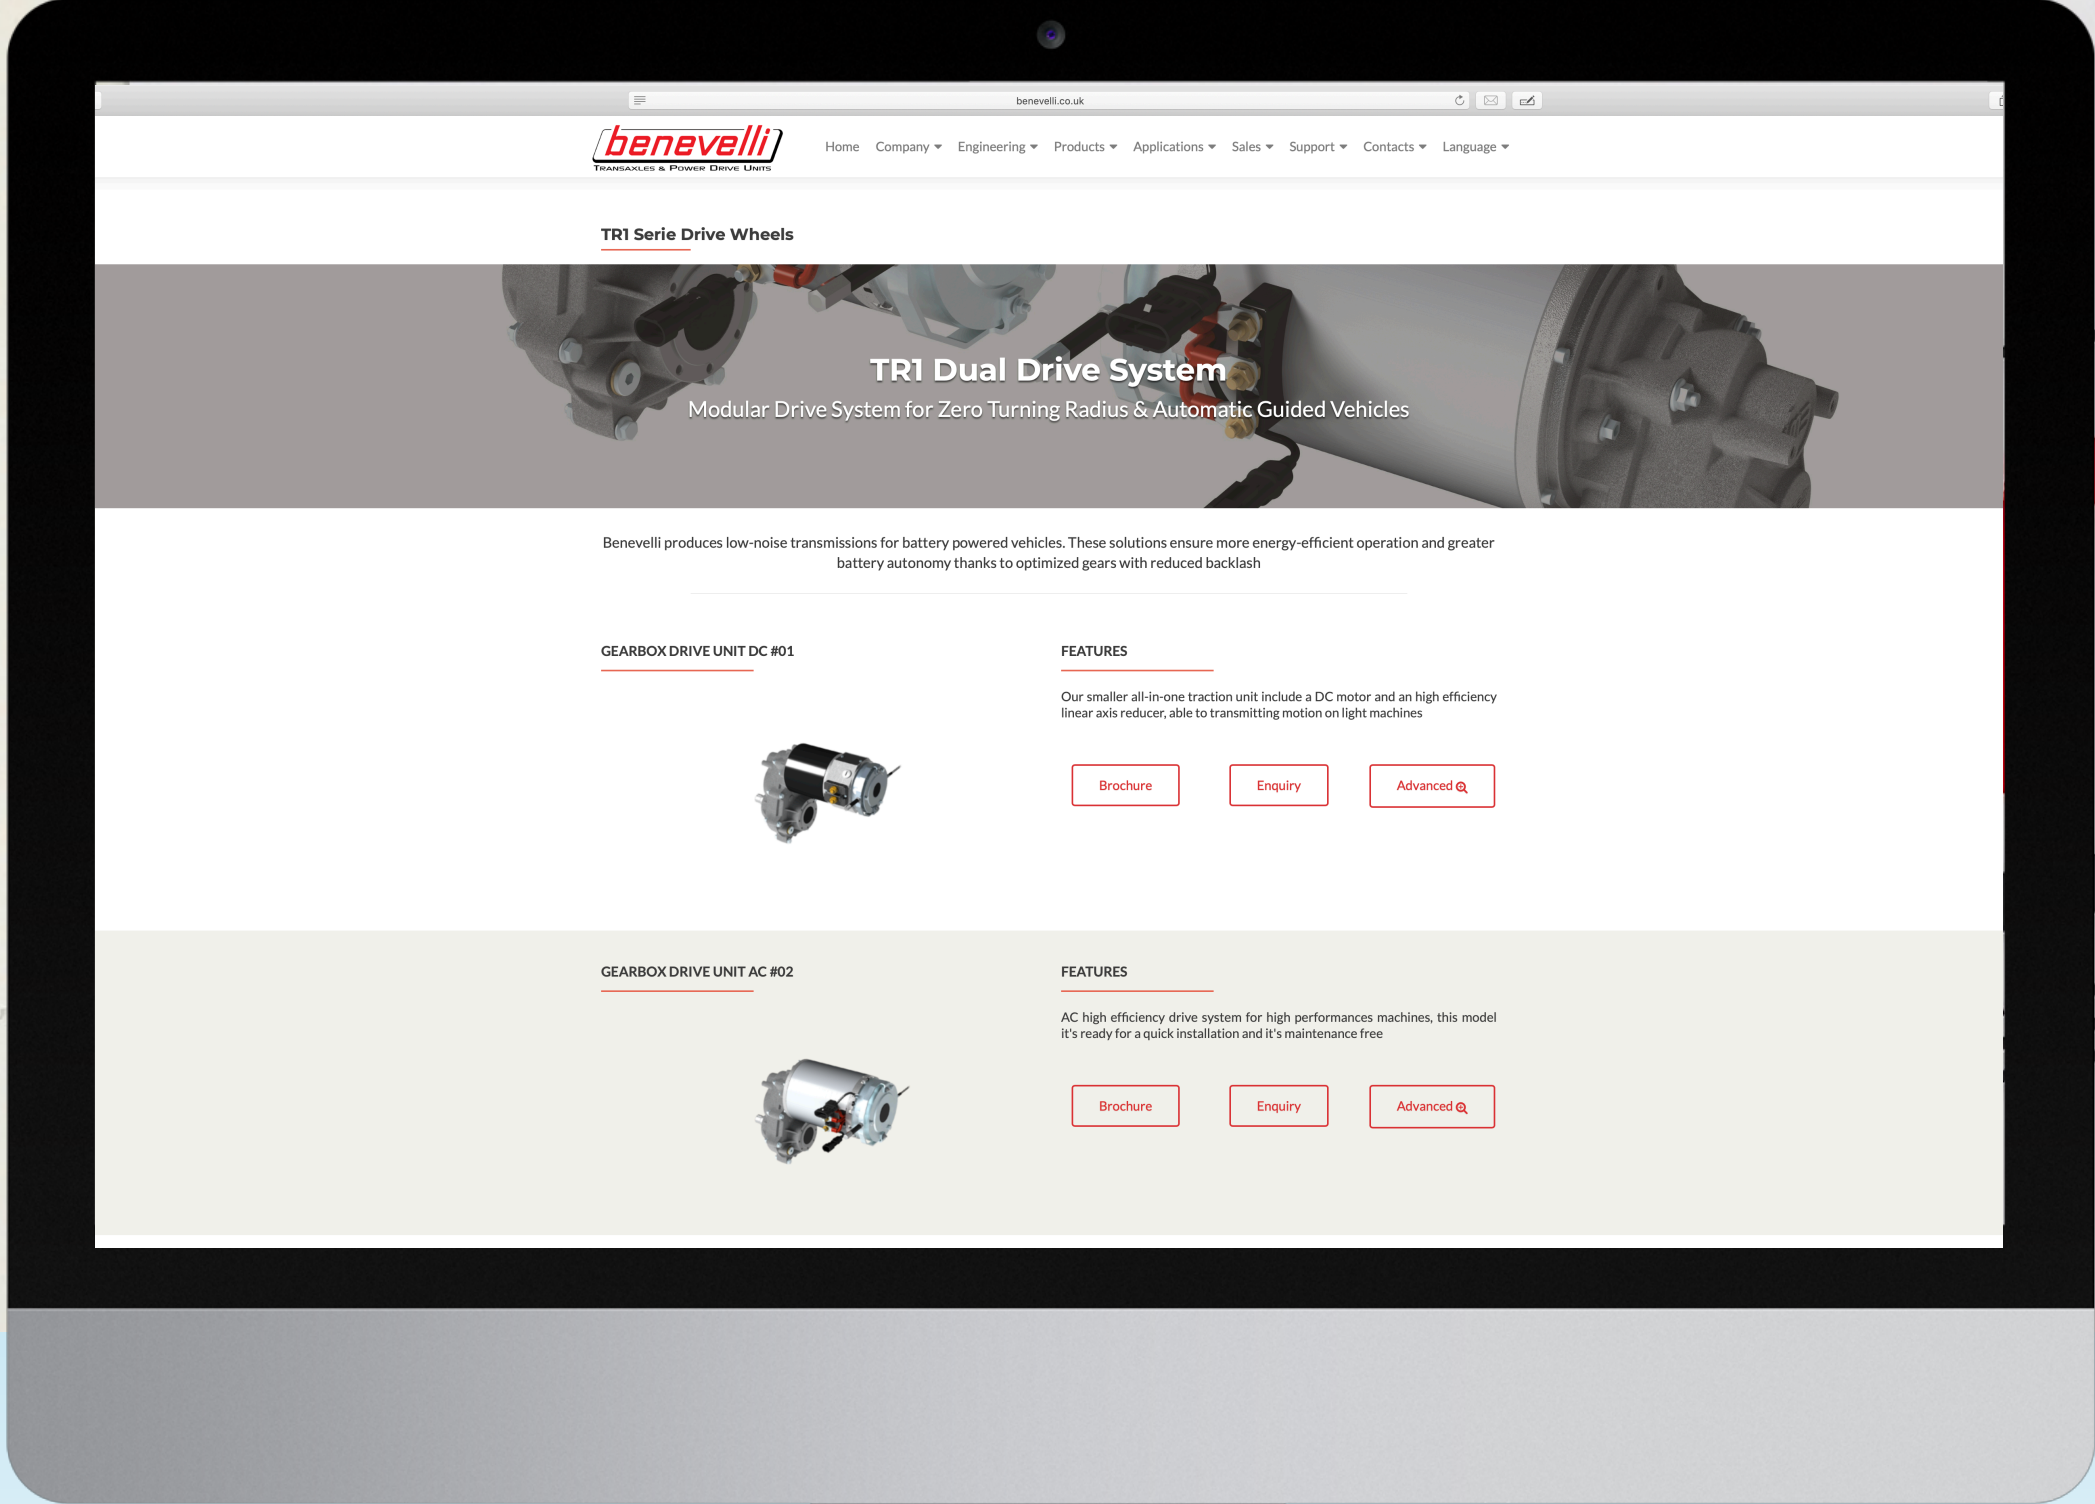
benevelli.co.uk

benevelli
Transaxles & Power Drive Units

Home Company Engineering Products Applications Sales Support Contacts Language

TR1 Serie Drive Wheels

TR1 Dual Drive System
Modular Drive System for Zero Turning Radius & Automatic Guided Vehicles

Benevelli produces low-noise transmissions for battery powered vehicles. These solutions ensure more energy-efficient operation and greater battery autonomy thanks to optimized gears with reduced backlash

GEARBOX DRIVE UNIT DC #01

FEATURES

Our smaller all-in-one traction unit include a DC motor and an high efficiency linear axis reducer, able to transmitting motion on light machines

Brochure Enquiry Advanced

GEARBOX DRIVE UNIT AC #02

FEATURES

AC high efficiency drive system for high performances machines, this model it's ready for a quick installation and it's maintenance free

Brochure Enquiry Advanced